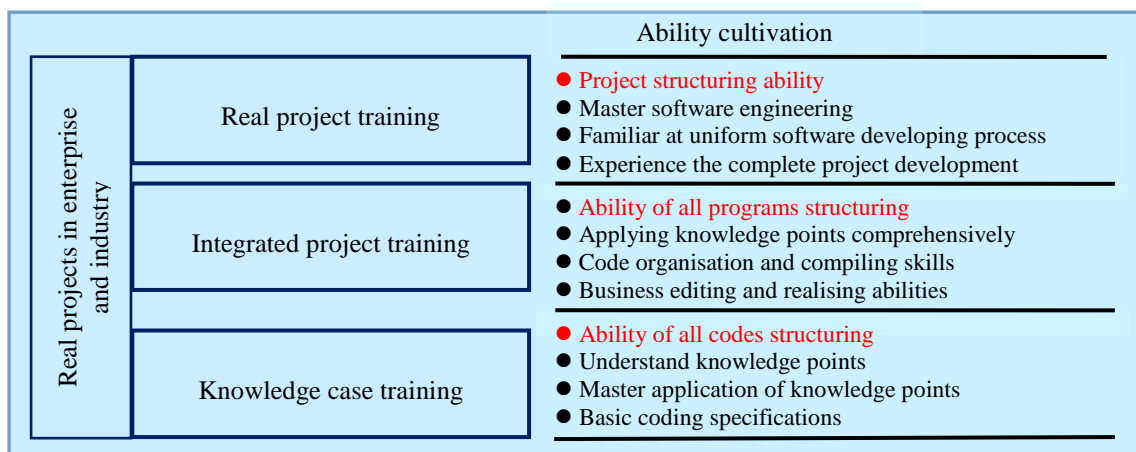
Real projects in enterprise and industry

Real project training

Integrated project training

Knowledge case training

Ability cultivation

● Project structuring ability
● Master software engineering
● Familiar at uniform software developing process
● Experience the complete project development

● Ability of all programs structuring
● Applying knowledge points comprehensively
● Code organisation and compiling skills
● Business editing and realising abilities

● Ability of all codes structuring
● Understand knowledge points
● Master application of knowledge points
● Basic coding specifications